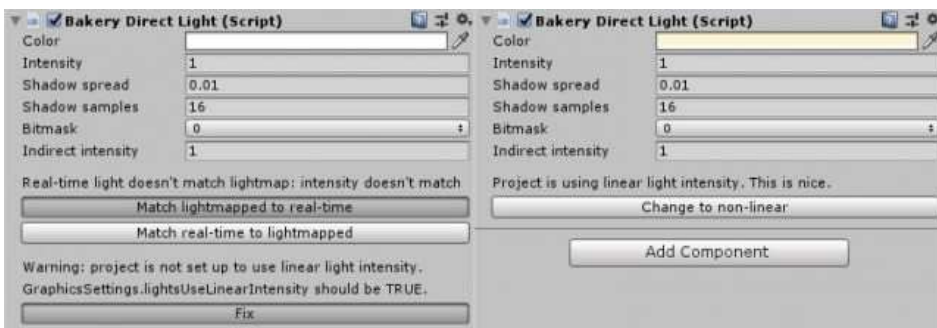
Bakery Direct Light (Script)

| | |
|---|---|
| Color | |
| Intensity | 1 |
| Shadow spread | 0.01 |
| Shadow samples | 16 |
| Bitmask | 0 |
| Indirect intensity | 1 |

Real-time light doesn't match lightmap: intensity doesn't match

Match lightmapped to real-time

Match real-time to lightmapped

Warning: project is not set up to use linear light intensity. GraphicsSettings.lightsUseLinearIntensity should be TRUE.

Fix

Bakery Direct Light (Script)

| | |
|---|---|
| Color | |
| Intensity | 1 |
| Shadow spread | 0.01 |
| Shadow samples | 16 |
| Bitmask | 0 |
| Indirect intensity | 1 |

Project is using linear light intensity. This is nice.

Change to non-linear

Add Component